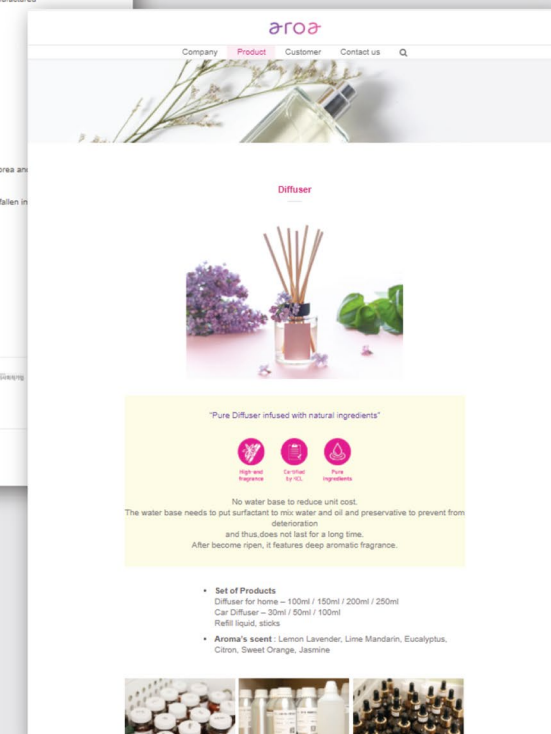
aroa

Company Product Customer Contact us

Diffuser

"Pure Diffuser infused with natural ingredients"

High-end fragrance

Certified by KCL

Pure ingredients

No water base to reduce unit cost.
The water base needs to put surfactant to mix water and oil and preservative to prevent from deterioration
and thus,does not last for a long time.
After become ripen, it features deep aromatic fragrance.

• Set of Products
Diffuser for home – 100ml / 150ml / 200ml / 250ml
Car Diffuser – 30ml / 50ml / 100ml
Refill liquid, sticks

• Aroma's scent : Lemon Lavender, Lime Mandarin, Eucalyptus, Citron, Sweet Orange, Jasmine

orea an

fallen in